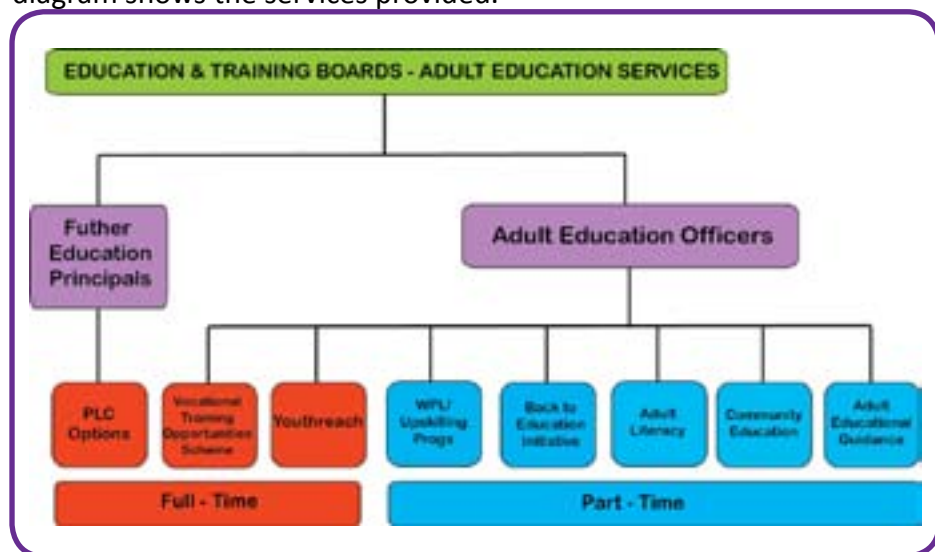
diagram shows the services provided.

EDUCATION & TRAINING BOARDS - ADULT EDUCATION SERVICES

Futher Education Principals

Adult Education Officers

PLC Options

Vocational Training Opportunities Scheme

Youthreach

WPU/ Upskilling Progs

Back to Education Initiative

Adult Literacy

Community Education

Adult Educational Guidance

Full - Time

Part - Time